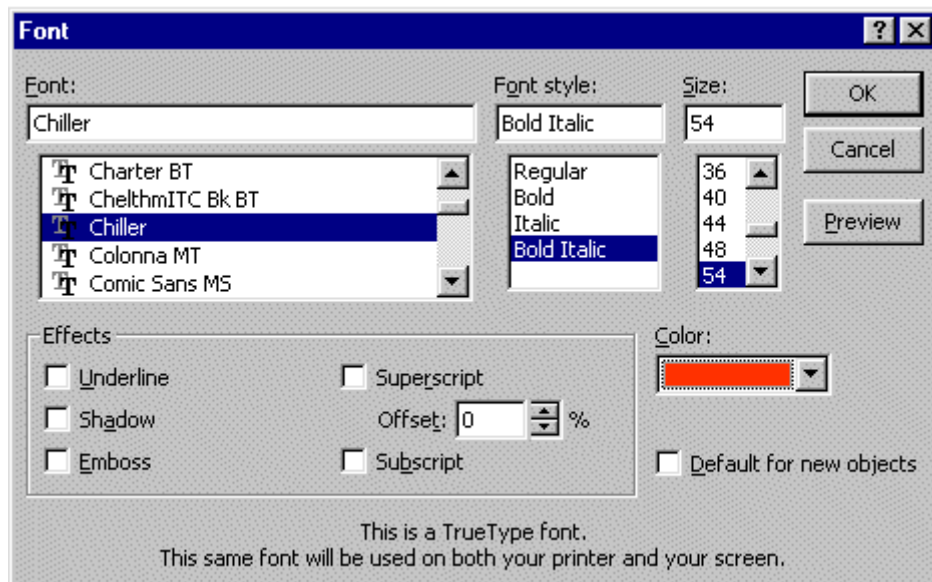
Font

?

Font:
Chiller
Charter BT
ChelthmITC Bk BT
Chiller
Colonna MT
Comic Sans MS

Font style:
Bold Italic
Regular
Bold
Italic
Bold Italic

Size:
54
36
40
44
48
54

OK
Cancel
Preview

Effects
Underline
Shadow
Emboss
Superscript
Offset: 0 %
Subscript

Color:

Default for new objects

This is a TrueType font.
This same font will be used on both your printer and your screen.